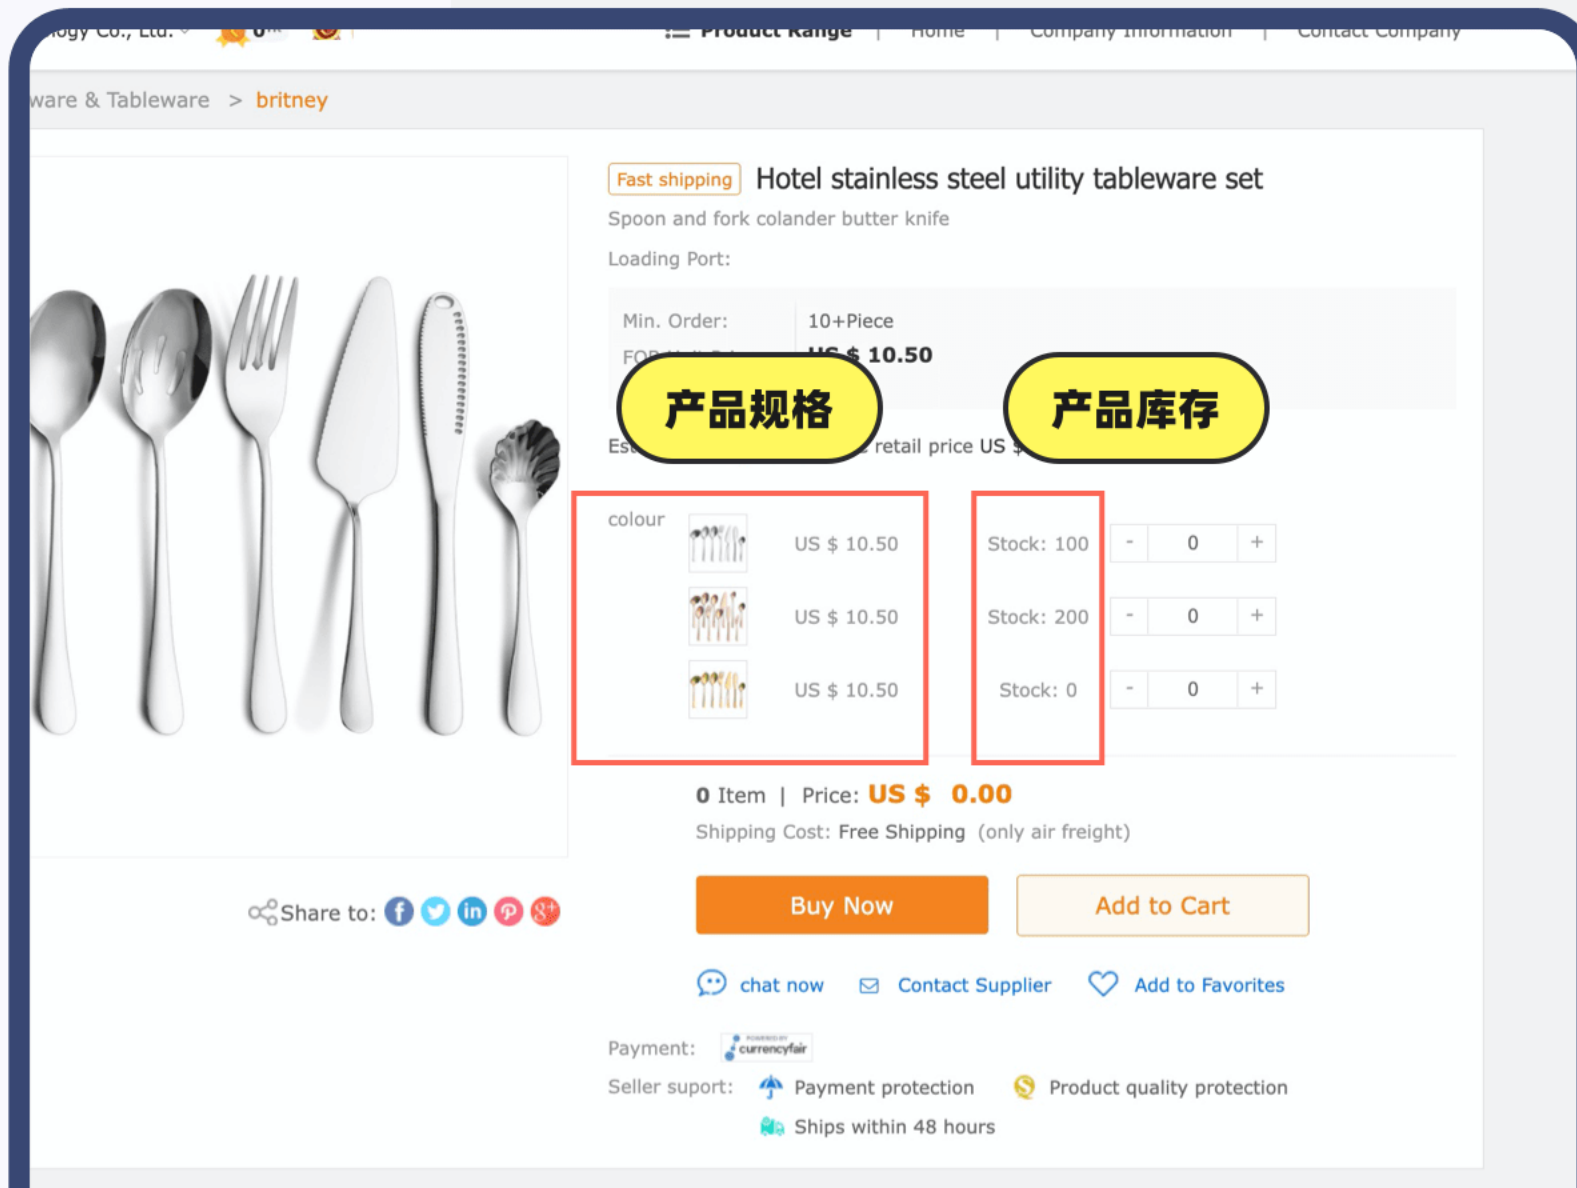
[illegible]ogy Co., Ltd. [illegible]  Product Range | Home | Company Information | Contact Company

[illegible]ware & Tableware > britney

Fast shipping Hotel stainless steel utility tableware set

Spoon and fork colander butter knife

Loading Port:

| Min. Order: | 10+Piece |
|---|---|
| FO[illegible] | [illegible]$ 10.50 |

产品规格

产品库存

Es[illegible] retail price US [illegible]

colour

| | Price | Stock | | Qty | |
|---|---|---|---|---|---|
| | US $ 10.50 | Stock: 100 | - | 0 | + |
| | US $ 10.50 | Stock: 200 | - | 0 | + |
| | US $ 10.50 | Stock: 0 | - | 0 | + |

0 Item | Price: US $ 0.00

Shipping Cost: Free Shipping (only air freight)

Share to:

Buy Now

Add to Cart

chat now Contact Supplier Add to Favorites

Payment: currencyfair

Seller suport: Payment protection Product quality protection

Ships within 48 hours